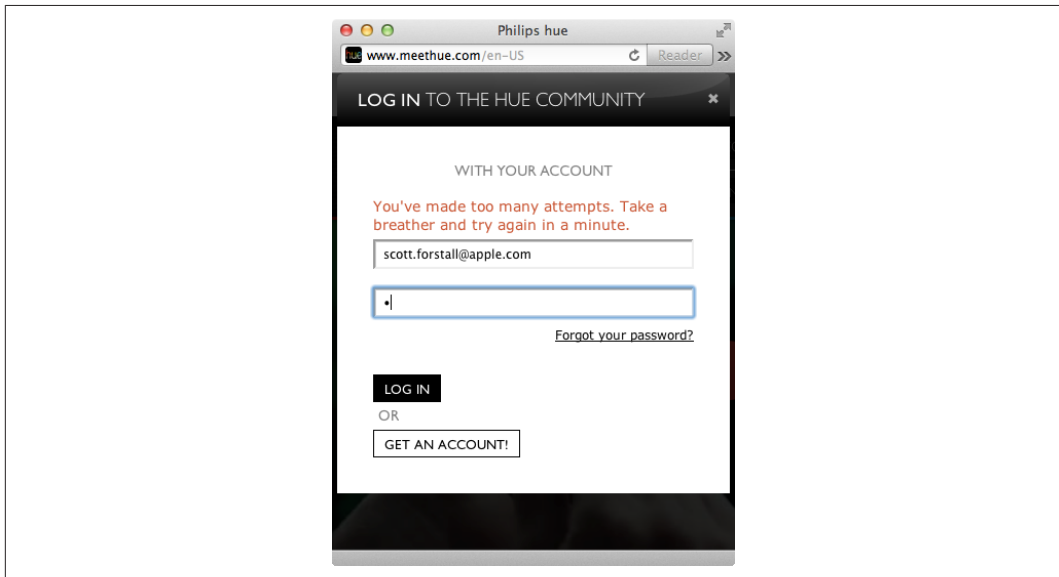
Philips hue

www.meethue.com/en-US

Reader

LOG IN TO THE HUE COMMUNITY

×

WITH YOUR ACCOUNT

You've made too many attempts. Take a breather and try again in a minute.

scott.forstall@apple.com

•

Forgot your password?

LOG IN

OR

GET AN ACCOUNT!